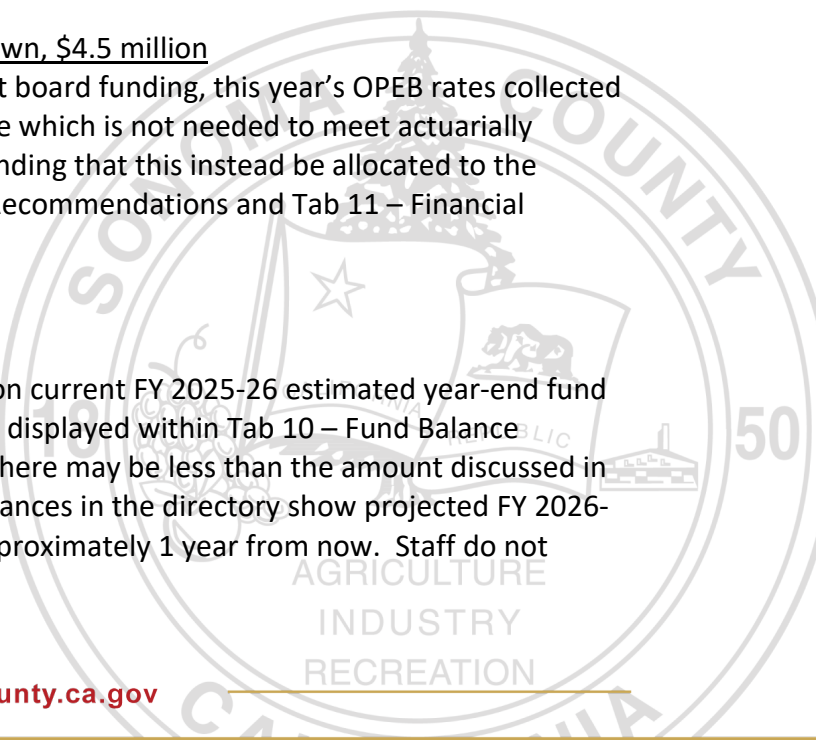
wn, \$4.5 million

t board funding, this year's OPEB rates collected e which is not needed to meet actuarially nding that this instead be allocated to the ecommendations and Tab 11 – Financial

on current FY 2025-26 estimated year-end fund displayed within Tab 10 – Fund Balance here may be less than the amount discussed in ances in the directory show projected FY 2026- proximately 1 year from now. Staff do not

AGRICULTURE
INDUSTRY
RECREATION

50

unty.ca.gov